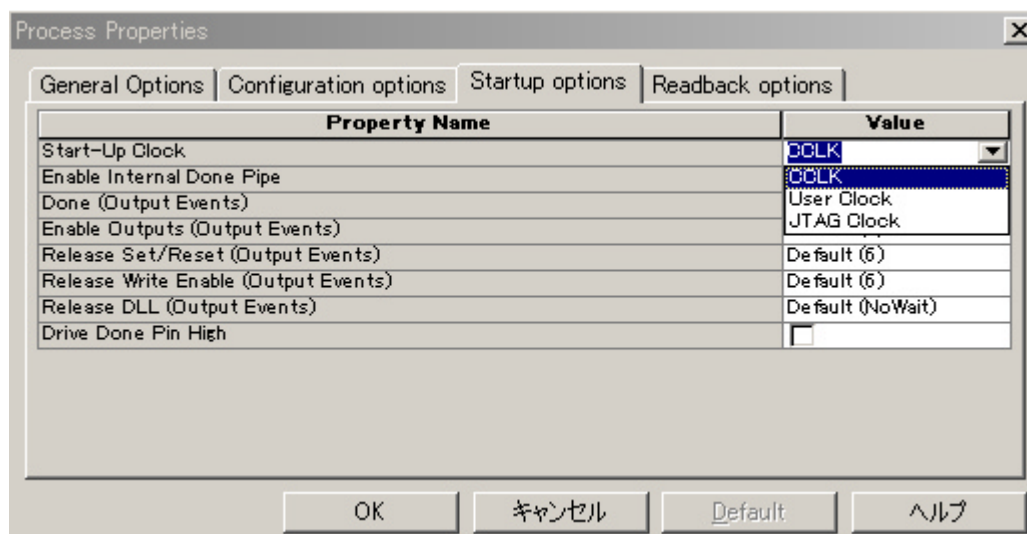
Process Properties

General Options | Configuration options | Startup options | Readback options

| Property Name | Value |
|---|---|
| Start-Up Clock | CCLK |
| Enable Internal Done Pipe | CCLK |
| Done (Output Events) | User Clock |
| Enable Outputs (Output Events) | JTAG Clock |
| Release Set/Reset (Output Events) | Default (6) |
| Release Write Enable (Output Events) | Default (6) |
| Release DLL (Output Events) | Default (NoWait) |
| Drive Done Pin High | |

OK | キャンセル | Default | ヘルプ